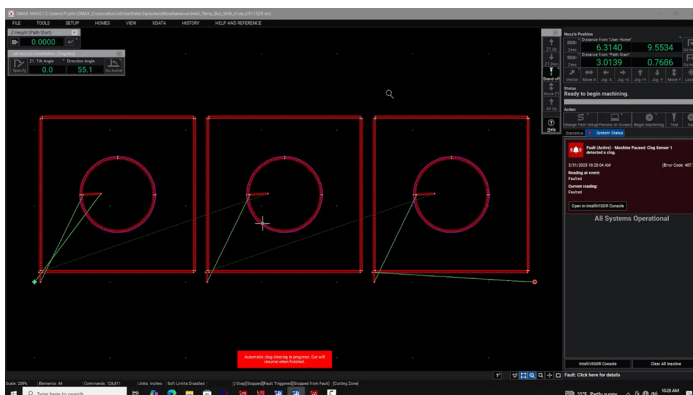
OMAX MAKE | C:\Users\Public\OMAX_Corporation\IntelliVISOR\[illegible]

FILE TOOLS SETUP HOMES VIEW XDATA HISTORY HELP AND REFERENCE

Z Height (Path Start)
0.0000

Tilt Angle Direction Angle
0.0 55.1

Nozzle Position
Distance From "User Home"
6.3140 9.5534
Distance From "Path Start"
3.0139 0.7686

Status
Ready to begin machining.

Action

Fault: (Active) - Machine Paused: Clog Sensor 1 detected a clog.

3/31/2023 10:20:04 AM

Reading at event:
Faulted

Current reading:
Faulted

Open in IntelliVISOR Console

All Systems Operational

IntelliVISOR Console

Clear All Inactive

Automatic clog clearing in progress. Cut will resume when finished.

Fault: Click here for details

Scale: 204% Elements: 44 Commands: 126,611 Units: Inches Soft Limits Disabled

10:20 AM